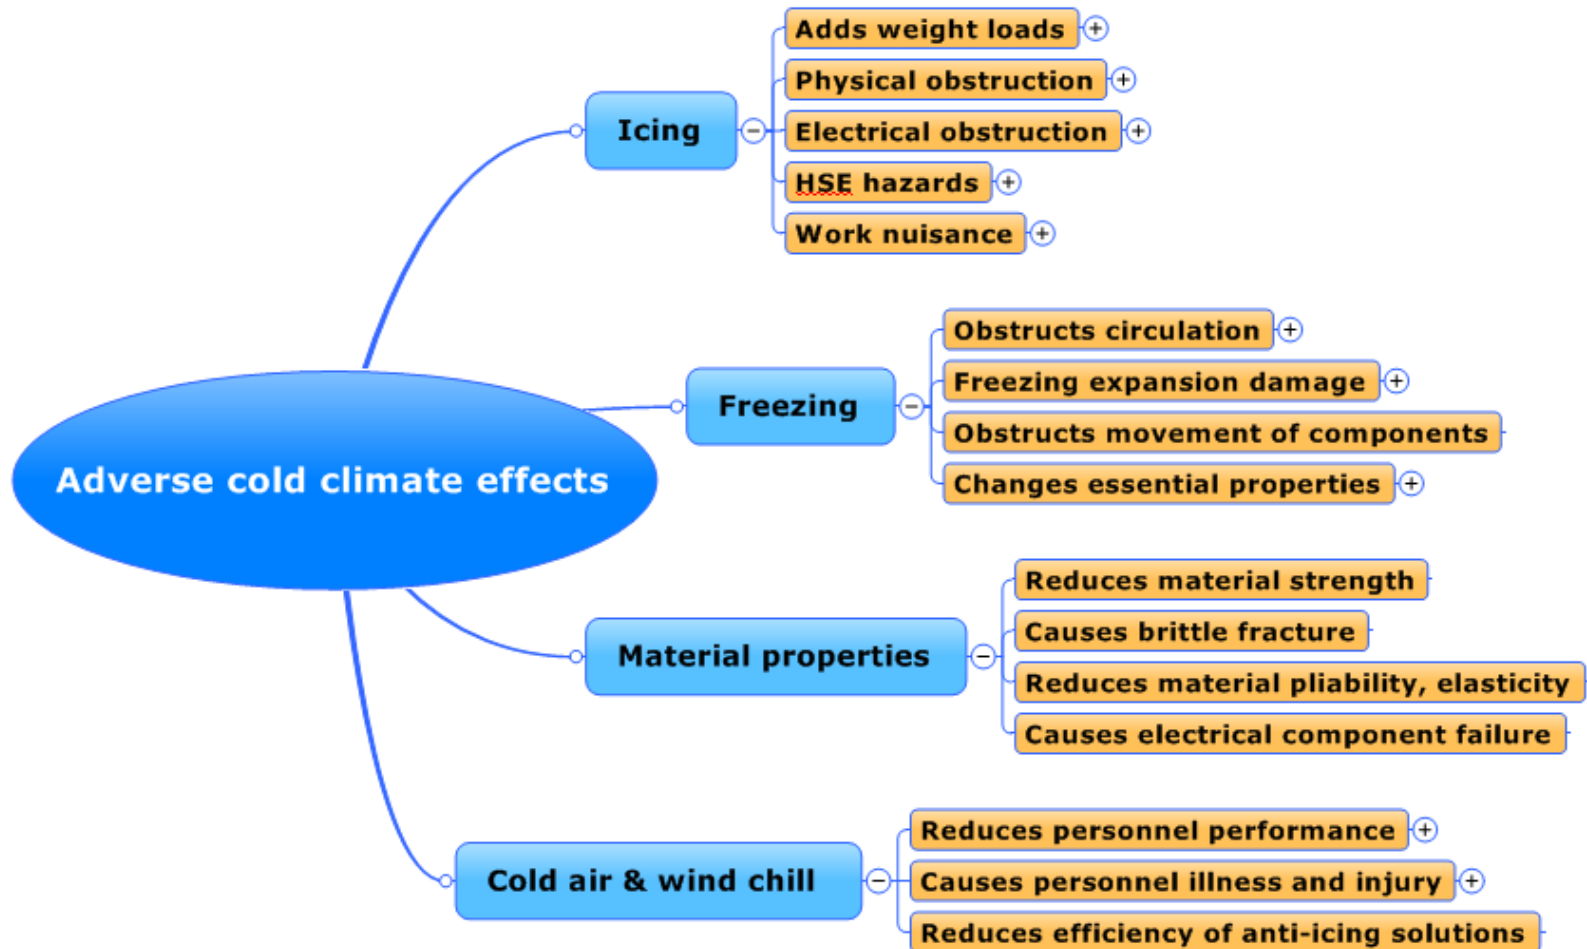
Adverse cold climate effects

Icing

Adds weight loads

Physical obstruction

Electrical obstruction

HSE hazards

Work nuisance

Freezing

Obstructs circulation

Freezing expansion damage

Obstructs movement of components

Changes essential properties

Material properties

Reduces material strength

Causes brittle fracture

Reduces material pliability, elasticity

Causes electrical component failure

Cold air & wind chill

Reduces personnel performance

Causes personnel illness and injury

Reduces efficiency of anti-icing solutions